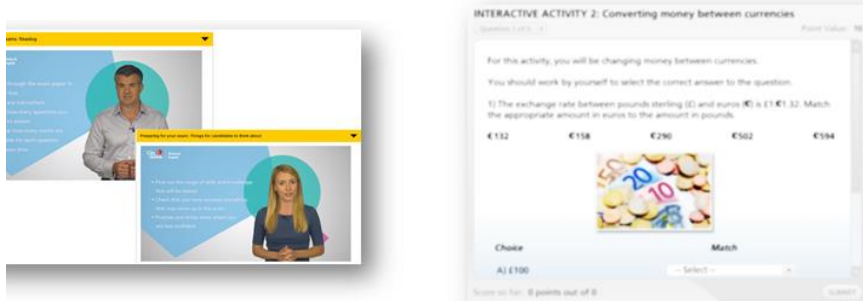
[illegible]

Preparing for your exam: Things for candidates to think about

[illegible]

INTERACTIVE ACTIVITY 2: Converting money between currencies

Question 1 of 5

Point Value: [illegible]

For this activity, you will be changing money between currencies.

You should work by yourself to select the correct answer to the question.

1) The exchange rate between pounds sterling (£) and euros (€) is £1:€1.32. Match the appropriate amount in euros to the amount in pounds.

€132 €158 €290 €502 €594

Choice

Match

A) £100

-- Select --

Score so far: 0 points out of 0

SUBMIT